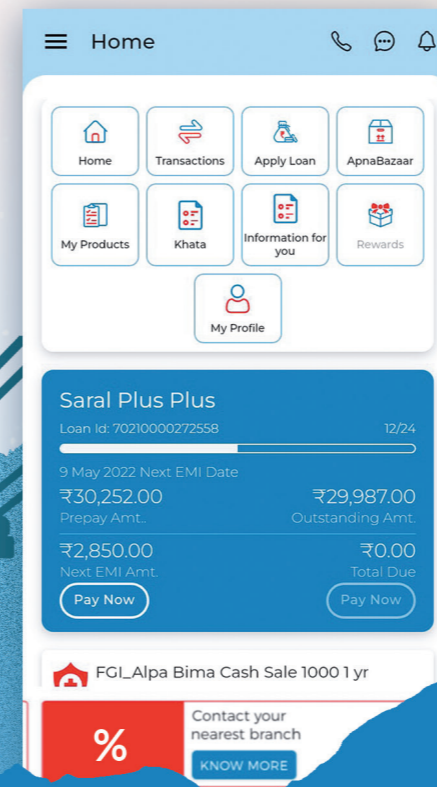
Home

Home
Transactions
Apply Loan
ApnaBazaar
My Products
Khata
Information for you
Rewards
My Profile

Saral Plus Plus
Loan Id: 70210000272558
12/24
9 May 2022 Next EMI Date
₹30,252.00
Prepay Amt..
₹29,987.00
Outstanding Amt.
₹2,850.00
Next EMI Amt.
₹0.00
Total Due
Pay Now
Pay Now

FGI_Alpa Bima Cash Sale 1000 1 yr

%
Contact your nearest branch
KNOW MORE